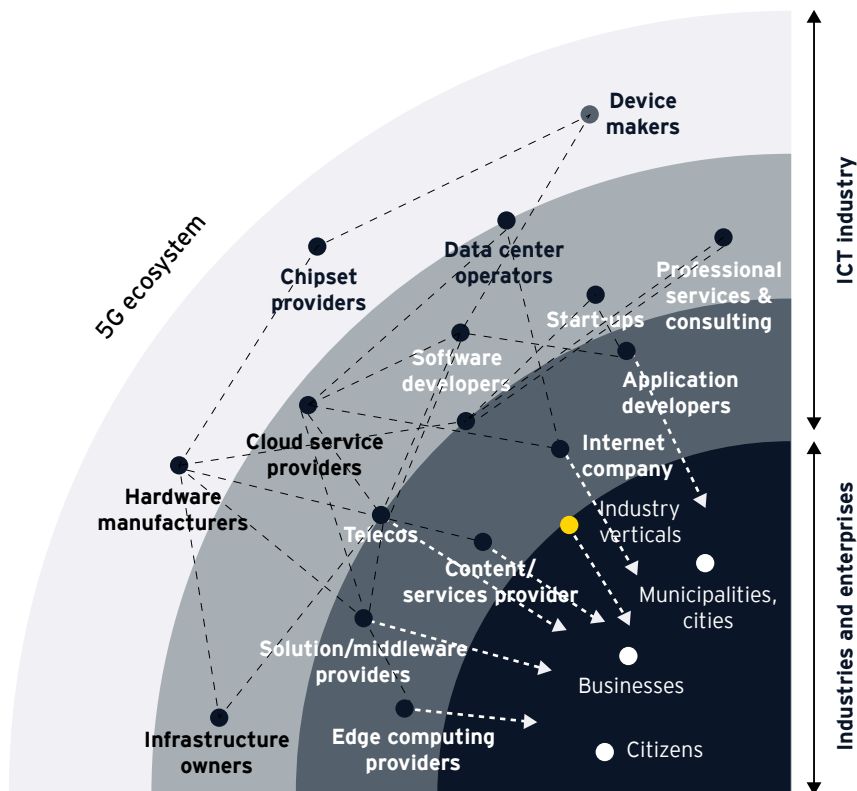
5G ecosystem

Device makers

Chipset providers

Data center operators

Professional services & consulting

Start-ups

Software developers

Application developers

Cloud service providers

Internet company

Hardware manufacturers

Telecos

Industry verticals

Content/ services provider

Municipalities, cities

Solution/middleware providers

Businesses

Infrastructure owners

Edge computing providers

Citizens

ICT industry

Industries and enterprises